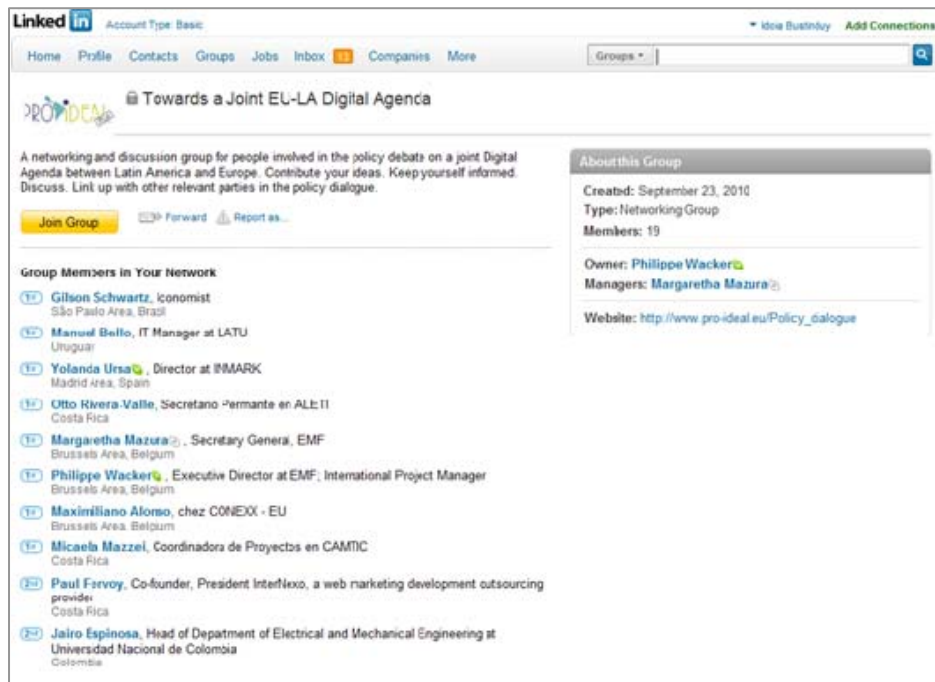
Linked in Account Type: Basic

▾ Idoia Bustinduy Add Connections

Home Profile Contacts Groups Jobs Inbox 11 Companies More

Groups ▾

PROIDEAL

Towards a Joint EU-LA Digital Agenda

A networking and discussion group for people involved in the policy debate on a joint Digital Agenda between Latin America and Europe. Contribute your ideas. Keep yourself informed. Discuss. Link up with other relevant parties in the policy dialogue.

Join Group Forward Report as...

Group Members in Your Network

1st Gilson Schwartz, Economist
São Paulo Area, Brazil

1st Manuel Bello, IT Manager at LATU
Uruguay

1st Yolanda Ursa, Director at INMARK
Madrid Area, Spain

1st Otto Rivera-Valle, Secretario Permante en ALETI
Costa Rica

1st Margaretha Mazura, Secretary General, EMF
Brussels Area, Belgium

1st Philippe Wacker, Executive Director at EMF; International Project Manager
Brussels Area, Belgium

1st Maximiliano Alonso, chez CONEXX - EU
Brussels Area, Belgium

1st Micaela Mazzei, Coordinadora de Proyectos en CAMTIC
Costa Rica

2nd Paul Fervoy, Co-founder, President InterNexo, a web marketing development outsourcing provider
Costa Rica

2nd Jairo Espinosa, Head of Depatment of Electrical and Mechanical Engineering at Universdad Nacional de Colombia
Colombia

About this Group

Created: September 23, 2010
Type: Networking Group
Members: 19

Owner: Philippe Wacker
Managers: Margaretha Mazura

Website: http://www.pro-ideal.eu/Policy_dialogue